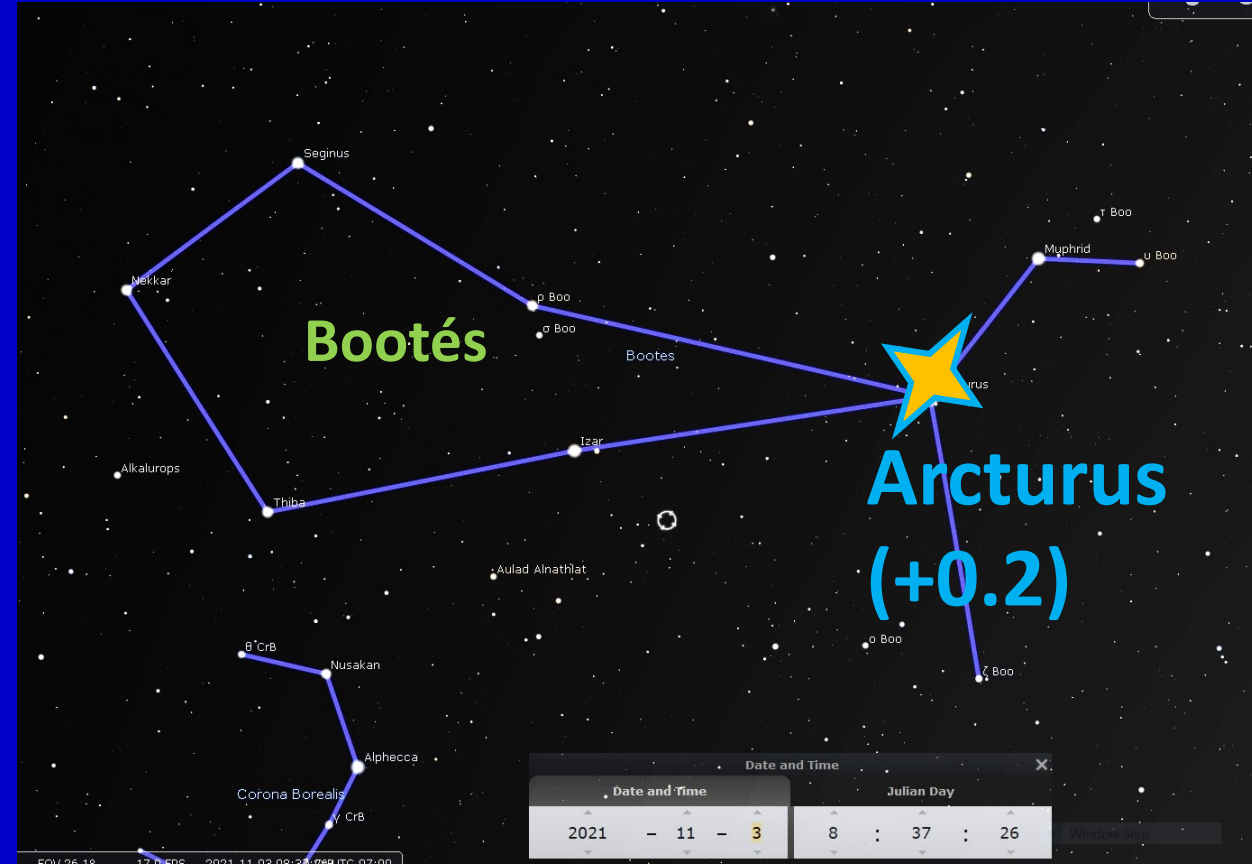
Seginus

τ Boo

Muphrid

υ Boo

Nekkar

ρ Boo

Bootés

σ Boo

Bootes

urus

Izar

Arcturus

(+0.2)

Alkalurops

Thiba

Aulad Alnathlat

ο Boo

β CrB

ζ Boo

Nusakan

Alphecca

Corona Borealis

γ CrB

Date and Time

Date and Time

Julian Day

2021 – 11 – 3

8 : 37 : 26

Window Snip

FOV 26.18

17.0 FPS

2021-11-03 08:3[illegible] UTC-07:00